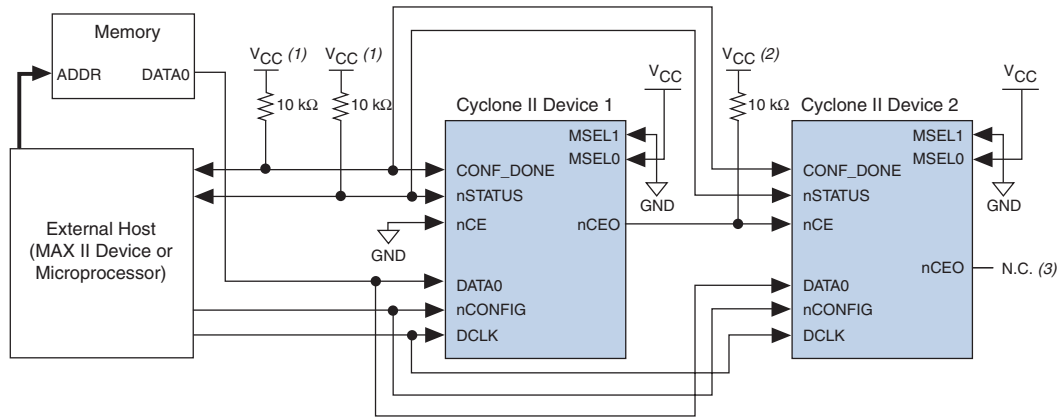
Memory
ADDR DATA0

$V_{CC}$ (1) $V_{CC}$ (1)
10 kΩ 10 kΩ

$V_{CC}$ (2)
10 kΩ

$V_{CC}$

$V_{CC}$

Cyclone II Device 1
MSEL1
MSEL0
CONF_DONE
nSTATUS
nCE
nCEO
DATA0
nCONFIG
DCLK
GND
GND

Cyclone II Device 2
MSEL1
MSEL0
CONF_DONE
nSTATUS
nCE
nCEO
DATA0
nCONFIG
DCLK
GND

N.C. (3)

External Host
(MAX II Device or
Microprocessor)